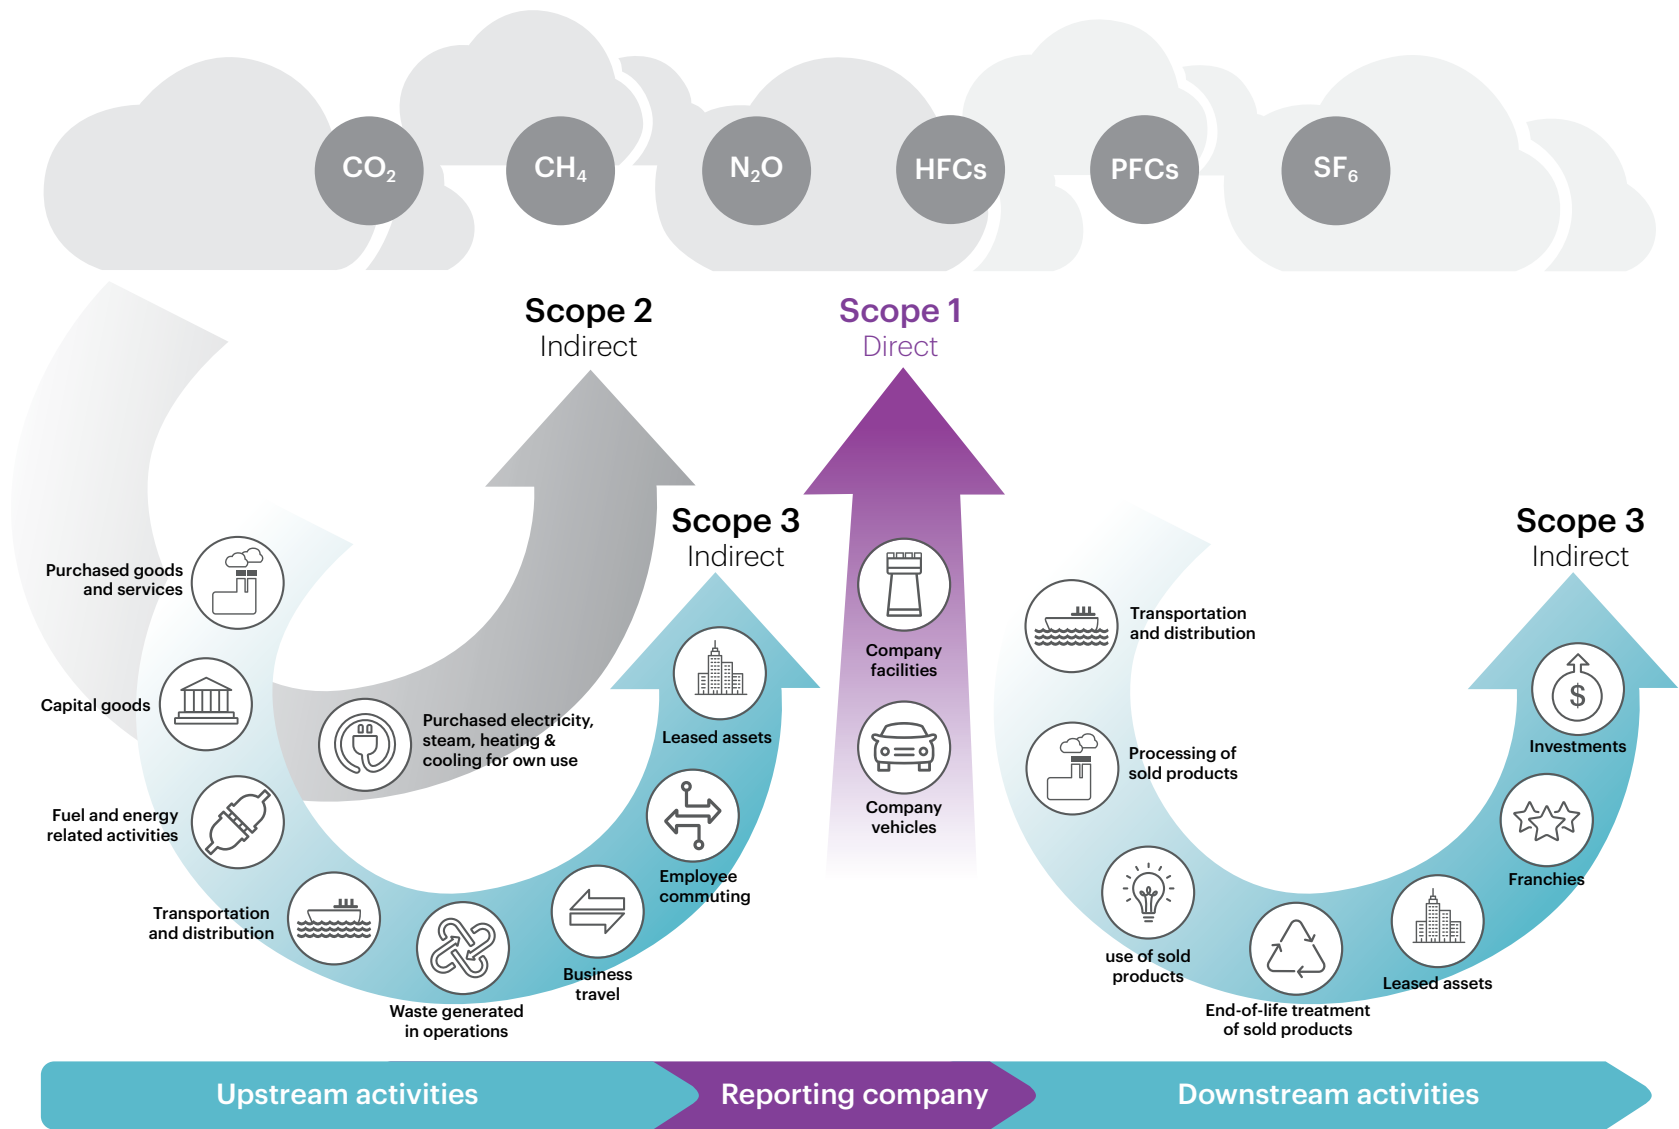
$CO_2$ $CH_4$ $N_2O$ HFCs PFCs $SF_6$

Scope 2
Indirect

Scope 1
Direct

Scope 3
Indirect

Scope 3
Indirect

Purchased goods and services

Capital goods

Fuel and energy related activities

Transportation and distribution

Waste generated in operations

Business travel

Employee commuting

Leased assets

Purchased electricity, steam, heating & cooling for own use

Company facilities

Company vehicles

Transportation and distribution

Processing of sold products

use of sold products

End-of-life treatment of sold products

Leased assets

Franchies

Investments

Upstream activities

Reporting company

Downstream activities